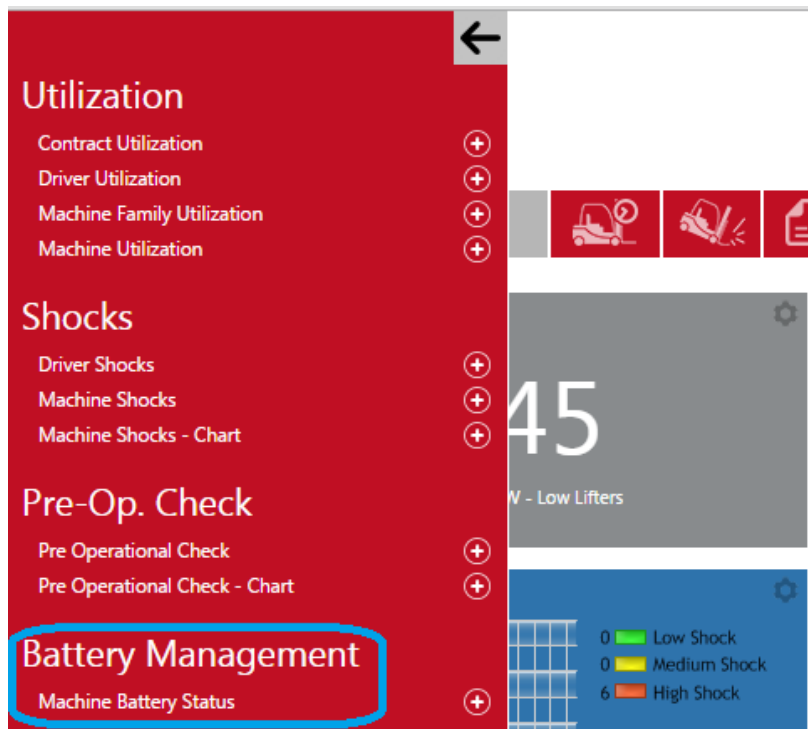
Utilization

Contract Utilization

Driver Utilization

Machine Family Utilization

Machine Utilization

Shocks

Driver Shocks

Machine Shocks

Machine Shocks - Chart

Pre-Op. Check

Pre Operational Check

Pre Operational Check - Chart

Battery Management

Machine Battery Status

45

W - Low Lifters

0 Low Shock
0 Medium Shock
6 High Shock